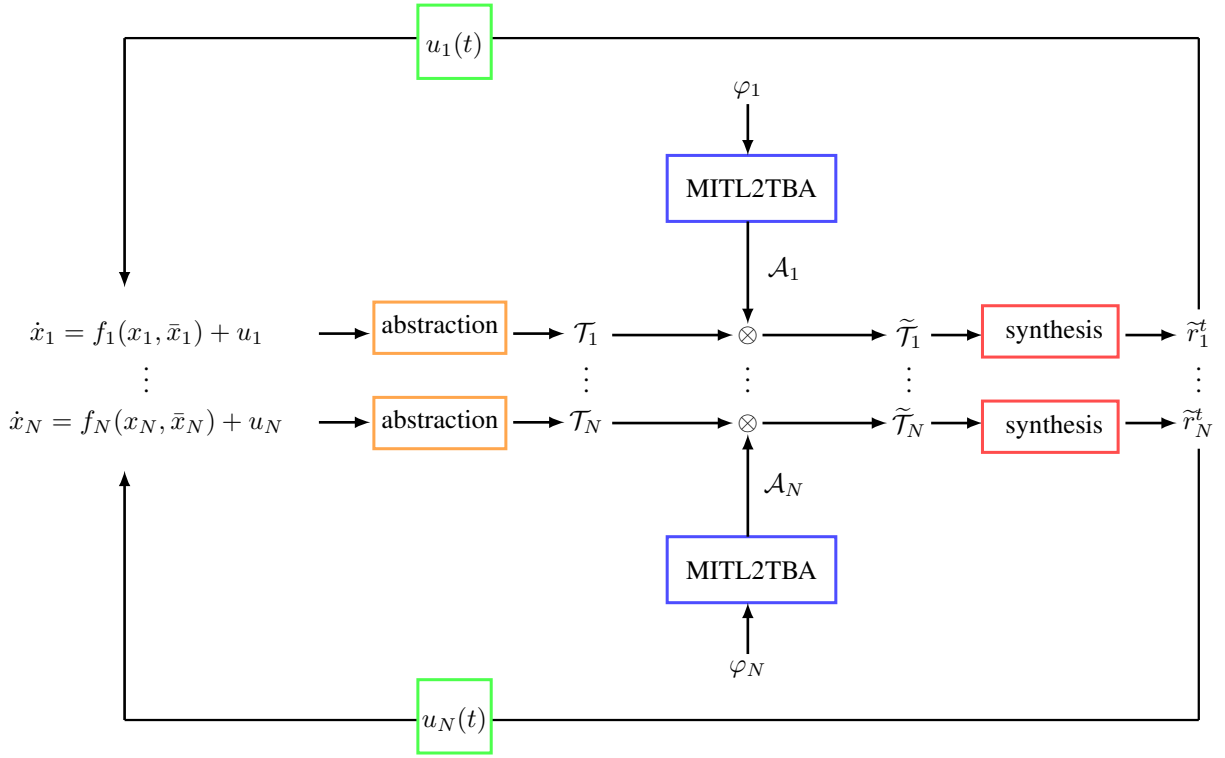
$u_1(t)$

$\varphi_1$

MITL2TBA

$\mathcal{A}_1$

$\dot{x}_1 = f_1(x_1, \bar{x}_1) + u_1$ abstraction $\mathcal{T}_1$ $\otimes$ $\widetilde{\mathcal{T}}_1$ synthesis $\widetilde{r}_1^t$

$\vdots$ $\vdots$ $\vdots$ $\vdots$ $\vdots$

$\dot{x}_N = f_N(x_N, \bar{x}_N) + u_N$ abstraction $\mathcal{T}_N$ $\otimes$ $\widetilde{\mathcal{T}}_N$ synthesis $\widetilde{r}_N^t$

$\mathcal{A}_N$

MITL2TBA

$\varphi_N$

$u_N(t)$